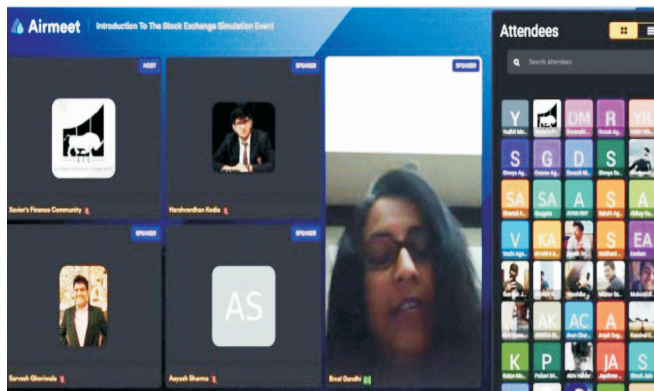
Airmeet

Introduction To The Stock Exchange Simulation Event

HOST

Xavier's Finance Community

SPEAKER

Harshvardhan Kedia

SPEAKER

Binal Gandhi

SPEAKER

Sarvesh Gheriwala

SPEAKER

AS

Aayush Sharma

Attendees

Search attendees

Y

DM

R

YR

S

G

D

S

SA

SA

A

A

V

KA

S

EA

AK

AC

A

K

P

JA

S

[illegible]